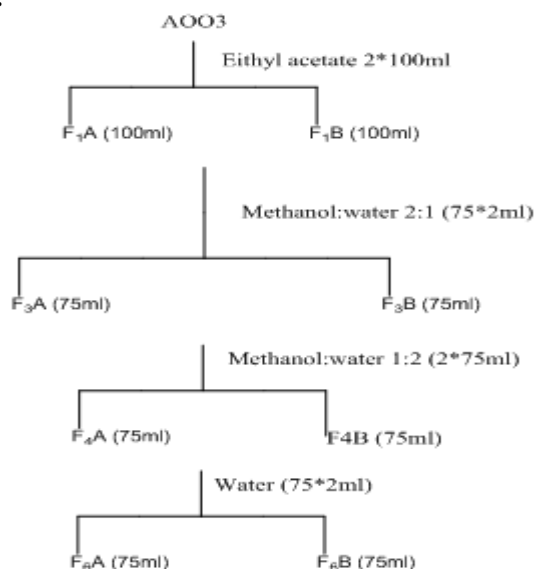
AOO3

Eithyl acetate 2*100ml

$F_1A$ (100ml)

$F_1B$ (100ml)

Methanol:water 2:1 (75*2ml)

$F_3A$ (75ml)

$F_3B$ (75ml)

Methanol:water 1:2 (2*75ml)

$F_4A$ (75ml)

F4B (75ml)

Water (75*2ml)

$F_6A$ (75ml)

$F_6B$ (75ml)